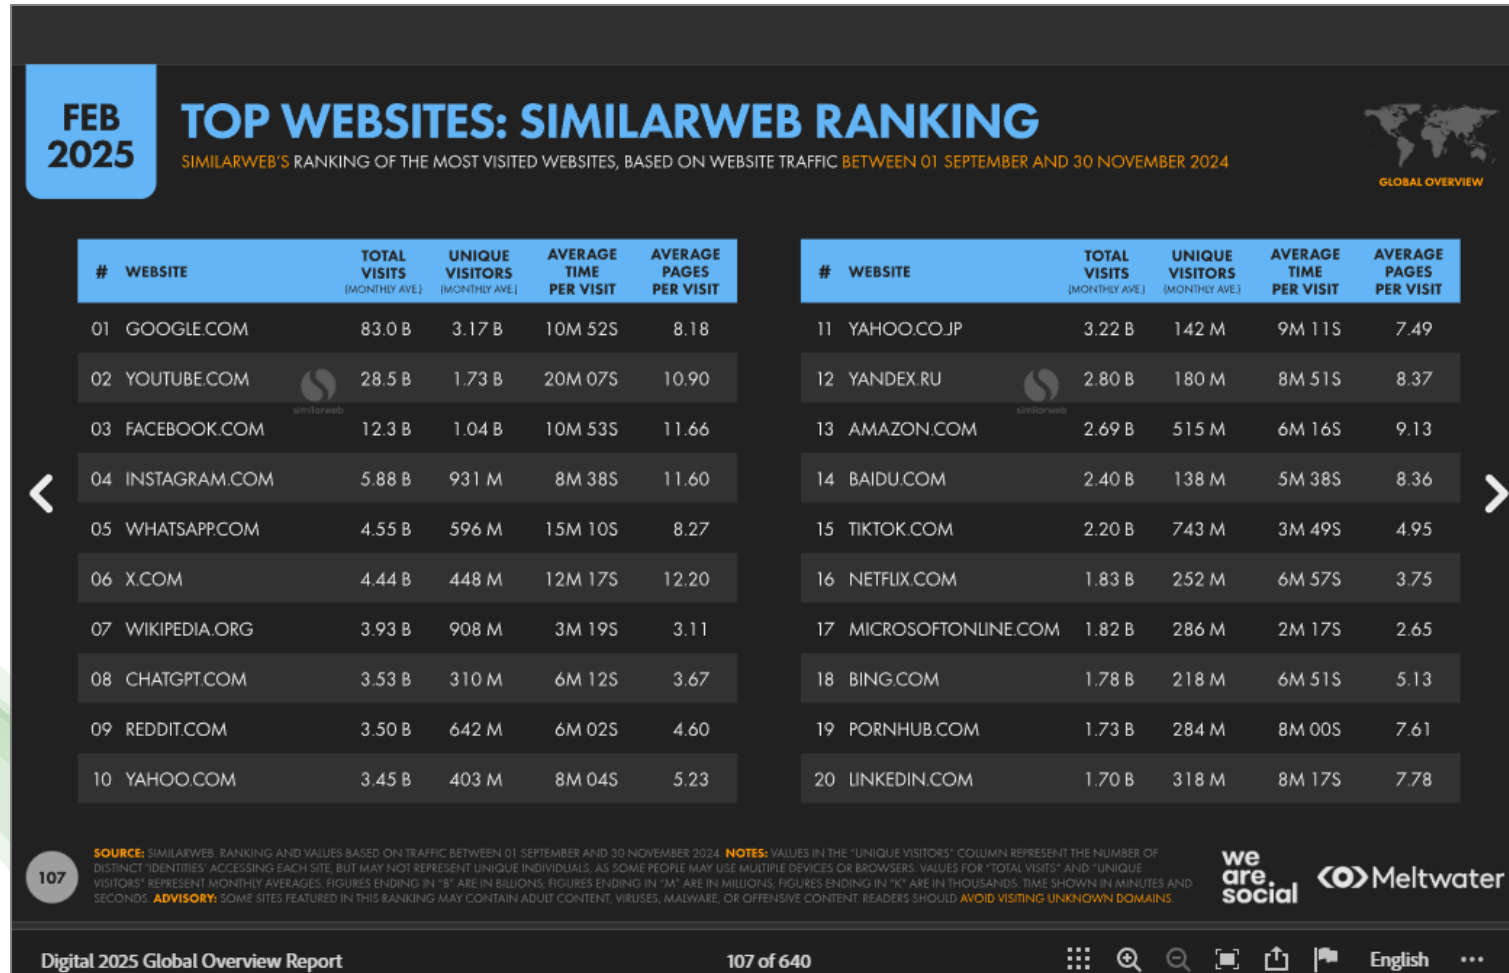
FEB 2025

TOP WEBSITES: SIMILARWEB RANKING

SIMILARWEB'S RANKING OF THE MOST VISITED WEBSITES, BASED ON WEBSITE TRAFFIC BETWEEN 01 SEPTEMBER AND 30 NOVEMBER 2024

GLOBAL OVERVIEW

| # | WEBSITE | TOTAL VISITS [MONTHLY AVE.] | UNIQUE VISITORS [MONTHLY AVE.] | AVERAGE TIME PER VISIT | AVERAGE PAGES PER VISIT |
|---|---|---|---|---|---|
| 01 | GOOGLE.COM | 83.0 B | 3.17 B | 10M 52S | 8.18 |
| 02 | YOUTUBE.COM | 28.5 B | 1.73 B | 20M 07S | 10.90 |
| 03 | FACEBOOK.COM | 12.3 B | 1.04 B | 10M 53S | 11.66 |
| 04 | INSTAGRAM.COM | 5.88 B | 931 M | 8M 38S | 11.60 |
| 05 | WHATSAPP.COM | 4.55 B | 596 M | 15M 10S | 8.27 |
| 06 | X.COM | 4.44 B | 448 M | 12M 17S | 12.20 |
| 07 | WIKIPEDIA.ORG | 3.93 B | 908 M | 3M 19S | 3.11 |
| 08 | CHATGPT.COM | 3.53 B | 310 M | 6M 12S | 3.67 |
| 09 | REDDIT.COM | 3.50 B | 642 M | 6M 02S | 4.60 |
| 10 | YAHOO.COM | 3.45 B | 403 M | 8M 04S | 5.23 |

similarweb

| # | WEBSITE | TOTAL VISITS [MONTHLY AVE.] | UNIQUE VISITORS [MONTHLY AVE.] | AVERAGE TIME PER VISIT | AVERAGE PAGES PER VISIT |
|---|---|---|---|---|---|
| 11 | YAHOO.CO.JP | 3.22 B | 142 M | 9M 11S | 7.49 |
| 12 | YANDEX.RU | 2.80 B | 180 M | 8M 51S | 8.37 |
| 13 | AMAZON.COM | 2.69 B | 515 M | 6M 16S | 9.13 |
| 14 | BAIDU.COM | 2.40 B | 138 M | 5M 38S | 8.36 |
| 15 | TIKTOK.COM | 2.20 B | 743 M | 3M 49S | 4.95 |
| 16 | NETFLIX.COM | 1.83 B | 252 M | 6M 57S | 3.75 |
| 17 | MICROSOFTONLINE.COM | 1.82 B | 286 M | 2M 17S | 2.65 |
| 18 | BING.COM | 1.78 B | 218 M | 6M 51S | 5.13 |
| 19 | PORNHUB.COM | 1.73 B | 284 M | 8M 00S | 7.61 |
| 20 | LINKEDIN.COM | 1.70 B | 318 M | 8M 17S | 7.78 |

similarweb

107

SOURCE: SIMILARWEB. RANKING AND VALUES BASED ON TRAFFIC BETWEEN 01 SEPTEMBER AND 30 NOVEMBER 2024. NOTES: VALUES IN THE "UNIQUE VISITORS" COLUMN REPRESENT THE NUMBER OF DISTINCT 'IDENTITIES' ACCESSING EACH SITE, BUT MAY NOT REPRESENT UNIQUE INDIVIDUALS, AS SOME PEOPLE MAY USE MULTIPLE DEVICES OR BROWSERS. VALUES FOR "TOTAL VISITS" AND "UNIQUE VISITORS" REPRESENT MONTHLY AVERAGES. FIGURES ENDING IN "B" ARE IN BILLIONS; FIGURES ENDING IN "M" ARE IN MILLIONS; FIGURES ENDING IN "K" ARE IN THOUSANDS. TIME SHOWN IN MINUTES AND SECONDS. ADVISORY: SOME SITES FEATURED IN THIS RANKING MAY CONTAIN ADULT CONTENT, VIRUSES, MALWARE, OR OFFENSIVE CONTENT. READERS SHOULD AVOID VISITING UNKNOWN DOMAINS.

we are social

Meltwater

Digital 2025 Global Overview Report

107 of 640

English